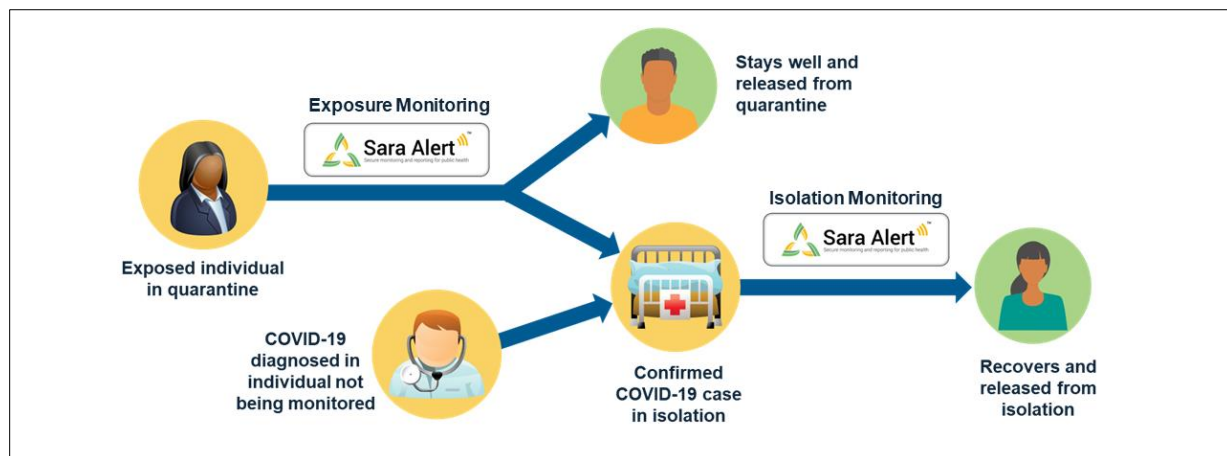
Exposure Monitoring

Sara Alert™
Secure monitoring and reporting for public health

Stays well and released from quarantine

Exposed individual in quarantine

Isolation Monitoring

Sara Alert™
Secure monitoring and reporting for public health

COVID-19 diagnosed in individual not being monitored

Confirmed COVID-19 case in isolation

Recovers and released from isolation